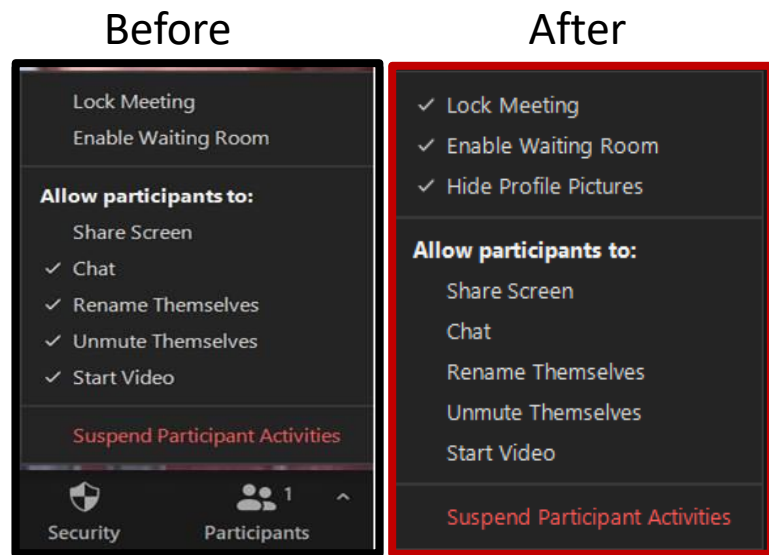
Before

Lock Meeting
Enable Waiting Room

Allow participants to:
Share Screen
✓ Chat
✓ Rename Themselves
✓ Unmute Themselves
✓ Start Video

Suspend Participant Activities

Security
1
Participants

After

✓ Lock Meeting
✓ Enable Waiting Room
✓ Hide Profile Pictures

Allow participants to:
Share Screen
Chat
Rename Themselves
Unmute Themselves
Start Video

Suspend Participant Activities